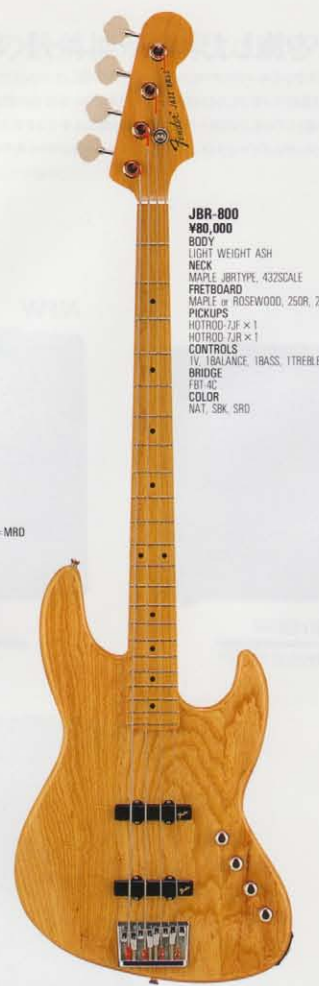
JBR-800
¥80,000
BODY
LIGHT WEIGHT ASH
NECK
MAPLE JBRTYPE, 432SCALE
FRETBOARD
MAPLE or ROSEWOOD, 250R, 2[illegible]
PICKUPS
HOTROD-7JF × 1
HOTROD-7JR × 1
CONTROLS
1V, 1BALANCE, 1BASS, 1TREBLE
BRIDGE
FBT-4C
COLOR
NAT, SBK, SRD

Fender JAZZ BASS

-MRD